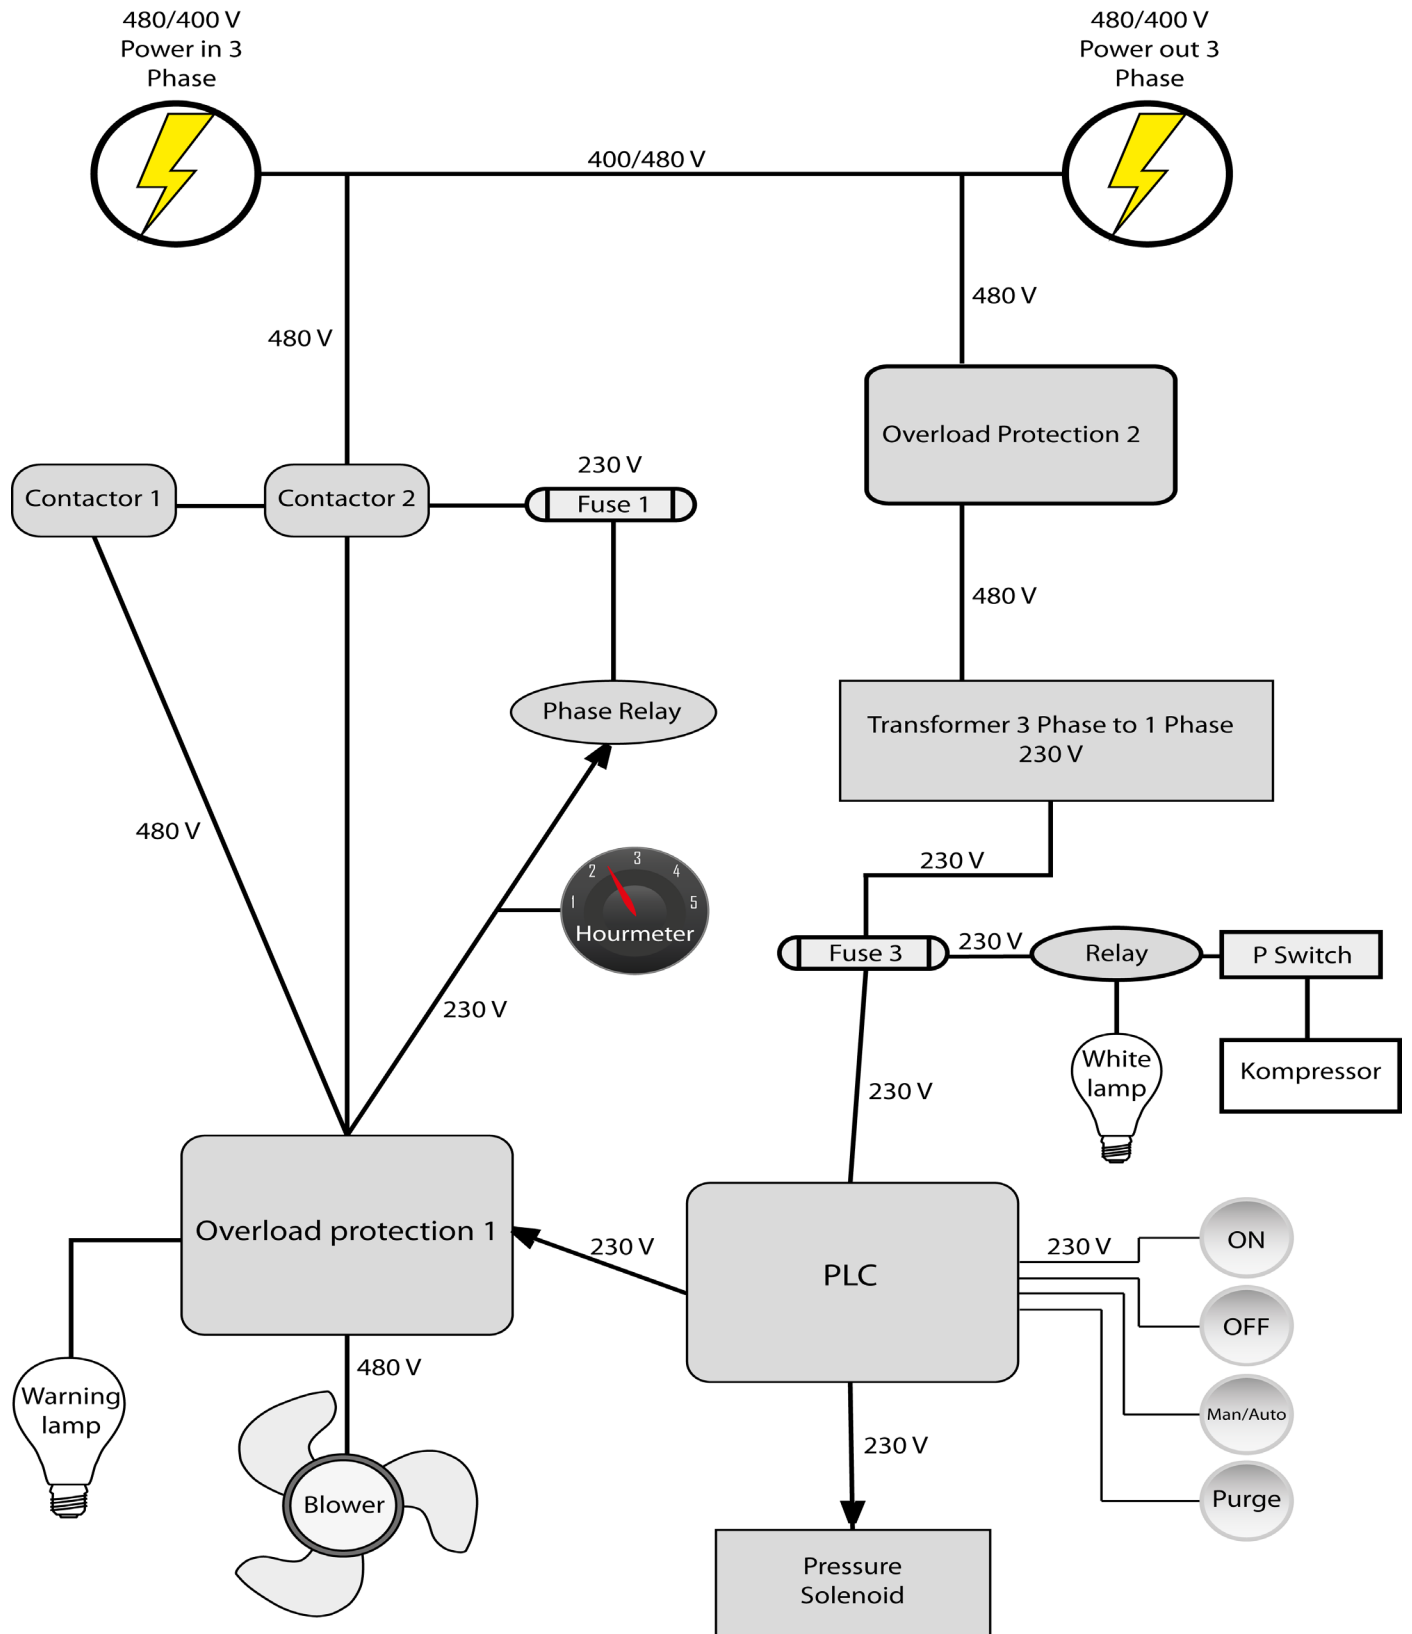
480/400 V
Power in 3
Phase

480/400 V
Power out 3
Phase

400/480 V

480 V

480 V

Overload Protection 2

Contactor 1

Contactor 2

230 V

Fuse 1

480 V

Phase Relay

Transformer 3 Phase to 1 Phase
230 V

480 V

230 V

1 2 3 4 5
Hourmeter

Fuse 3

230 V

Relay

P Switch

230 V

White lamp

Kompressor

230 V

Overload protection 1

230 V

PLC

230 V

ON

OFF

Man/Auto

Purge

Warning lamp

480 V

Blower

230 V

Pressure
Solenoid